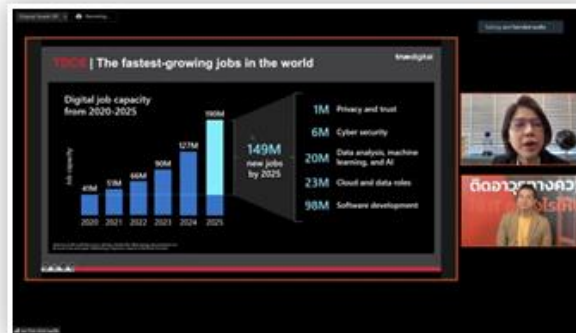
TREND | The fastest-growing jobs in the world

truedigital

Digital job capacity from 2020-2025

Job capacity

41M
51M
66M
90M
127M
190M

2020
2021
2022
2023
2024
2025

149M new jobs by 2025

1M Privacy and trust
6M Cyber security
20M Data analysis, machine learning, and AI
23M Cloud and data roles
98M Software development

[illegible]